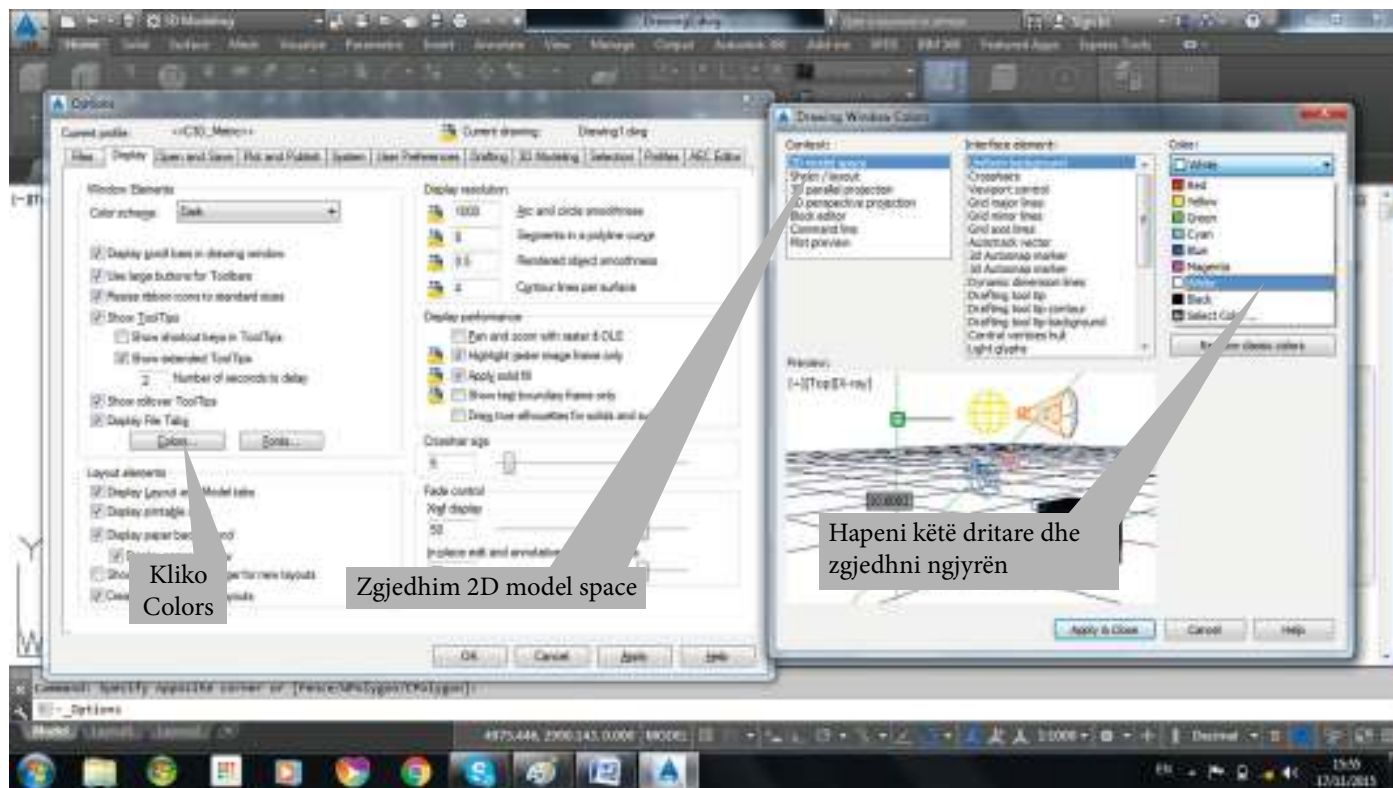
3D Modeling

Drawing1.dwg

Home Solid Surface Mesh Visualize Parametric Insert Annotate View Manage Output Autodesk 360 Add-ins BIM 360 Featured Apps Express Tools

Options

Current profile: <<C3D_Metric>>

Current drawing: Drawing1.dwg

Files Display Open and Save Plot and Publish System User Preferences Drafting 3D Modeling Selection Profiles AEC Editor

Window Elements

Color scheme: Dark

Display scroll bars in drawing window

Use large buttons for Toolbars

Resize ribbon icons to standard sizes

Show ToolTips

Show shortcut keys in ToolTips

Show extended ToolTips

2 Number of seconds to delay

Show rollover ToolTips

Display File Tabs

Colors... Fonts...

Layout elements

Display Layout and Model tabs

Display printable area

Display paper background

Show Page Setup Manager for new layouts

Create viewport in new layouts

Display resolution

1000 Arc and circle smoothness

8 Segments in a polyline curve

0.5 Rendered object smoothness

4 Contour lines per surface

Display performance

Pan and zoom with raster & OLE

Highlight raster image frame only

Apply solid fill

Show text boundary frame only

Draw true silhouettes for solids and surfaces

Crosshair size

5

Fade control

Xref display

50

In-place edit and annotative representations

OK Cancel Apply Help

Drawing Window Colors

Context:

2D model space

Sheet / layout

3D parallel projection

3D perspective projection

Block editor

Command line

Plot preview

Interface element:

Uniform background

Crosshairs

Viewport control

Grid major lines

Grid minor lines

Grid axis lines

Autotrack vector

2d Autosnap marker

3d Autosnap marker

Dynamic dimension lines

Drafting tool tip

Drafting tool tip contour

Drafting tool tip background

Control vertices hull

Light glyphs

Color:

White

Red

Yellow

Green

Cyan

Blue

Magenta

White

Black

Select Color...

Restore classic colors

Preview:

[-][Top][X-ray]

Apply & Close Cancel Help

Kliko Colors

Zgjedhim 2D model space

Hapeni këtë dritare dhe zgjedhni ngjyrën

Command: Specify opposite corner or [Fence/WPolygon/CPolygon]:

_Options

Model Layout1 Layout2

4975.446, 2990.143, 0.000 MODEL

1:1000

Decimal

15:55

17/11/2015